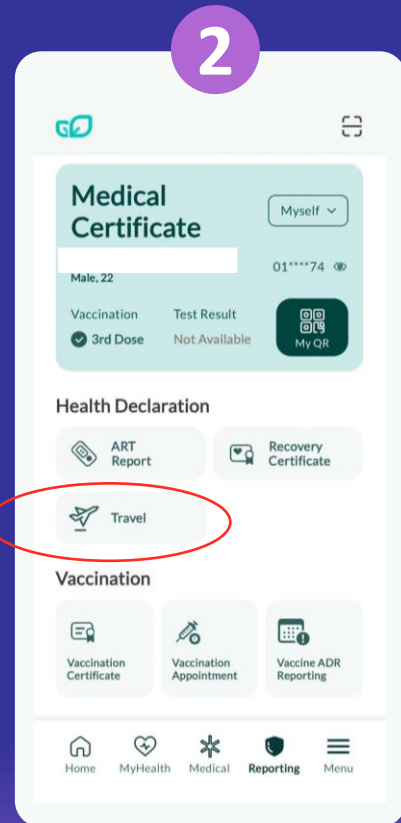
2

Medical Certificate

Myself

Male, 22

01****74

Vaccination

3rd Dose

Test Result

Not Available

My QR

Health Declaration

ART Report

Recovery Certificate

Travel

Vaccination

Vaccination Certificate

Vaccination Appointment

Vaccine ADR Reporting

Home

MyHealth

Medical

Reporting

Menu